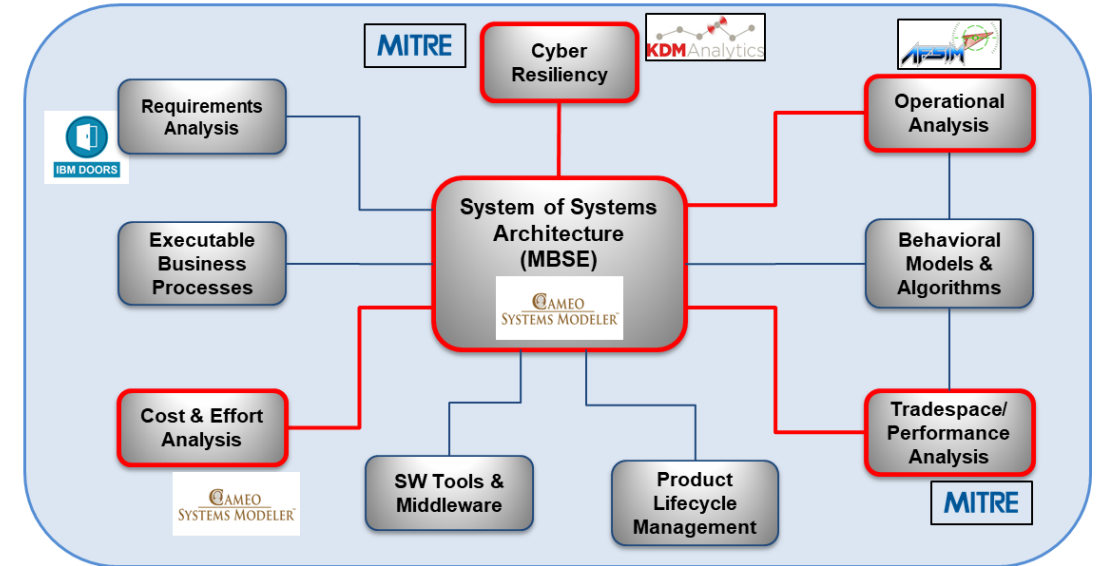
MITRE

Cyber Resiliency

KDMAnalytics

AFSIM

Requirements Analysis

IBM DOORS

Operational Analysis

System of Systems Architecture (MBSE)

CAMEO SYSTEMS MODELER

Executable Business Processes

Behavioral Models & Algorithms

Cost & Effort Analysis

CAMEO SYSTEMS MODELER

SW Tools & Middleware

Product Lifecycle Management

Tradespace/ Performance Analysis

MITRE